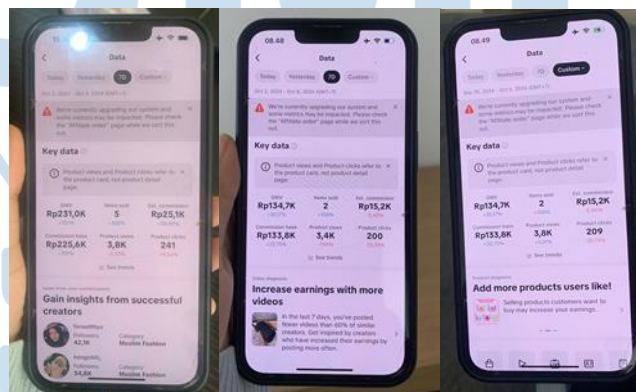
Data

Today Yesterday 7D Custom

We're currently upgrading our system and some metrics may be impacted. Please check the "Affiliate order" page while we sort this out.

Key data

Product views and Product clicks refer to the product card, not product detail page.

GMV
Rp231,0K

Items sold
5

Est. commission
Rp25,1K

Commission base
Rp225,6K

Product views
3,8K

Product clicks
241

See trends

Gain insights from successful creators

Followers
42,1K

Category
Muslim Fashion

Followers
34,6K

Category
Muslim Fashion

08.48

Data

Today Yesterday 7D Custom

We're currently upgrading our system and some metrics may be impacted. Please check the "Affiliate order" page while we sort this out.

Key data

Product views and Product clicks refer to the product card, not product detail page.

GMV
Rp134,7K

Items sold
2

Est. commission
Rp15,2K

Commission base
Rp133,8K

Product views
3,4K

Product clicks
200

See trends

Increase earnings with more videos

In the last 7 days, you've posted fewer videos than 60% of similar creators. Get inspired by creators who have increased their earnings by posting more often.

08.49

Data

Today Yesterday 7D Custom

We're currently upgrading our system and some metrics may be impacted. Please check the "Affiliate order" page while we sort this out.

Key data

Product views and Product clicks refer to the product card, not product detail page.

GMV
Rp134,7K

Items sold
2

Est. commission
Rp15,2K

Commission base
Rp133,8K

Product views
3,8K

Product clicks
209

See trends

Add more products users like!

Selling products customers want to buy may increase your earnings.